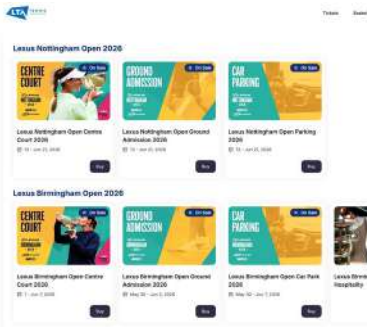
LTA TENNIS

Tickets Basket

Lexus Nottingham Open 2026

On Sale
CENTRE COURT

On Sale
GROUND ADMISSION

On Sale
CAR PARKING

Lexus Nottingham Open Centre Court 2026
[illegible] - Jun 21, 2026
Buy

Lexus Nottingham Open Ground Admission 2026
15 - Jun 21, 2026
Buy

Lexus Nottingham Open Parking 2026
15 - Jun 21, 2026
Buy

Lexus Birmingham Open 2026

On Sale
CENTRE COURT

On Sale
GROUND ADMISSION

On Sale
CAR PARKING

Lexus Birmingham Open Centre Court 2026
1 - Jun 7, 2026
Buy

Lexus Birmingham Open Ground Admission 2026
May 30 - Jun 7, 2026
Buy

Lexus Birmingham Open Car Park 2026
May 30 - Jun 7, 2026
Buy

Lexus Birm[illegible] Hospitality